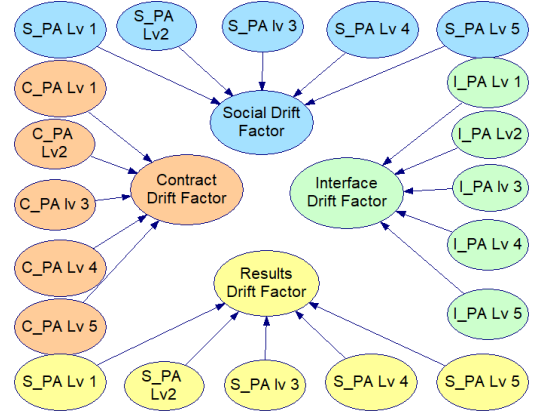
S_PA Lv 1

S_PA Lv2

S_PA lv 3

S_PA Lv 4

S_PA Lv 5

Social Drift Factor

C_PA Lv 1

C_PA Lv2

C_PA lv 3

C_PA Lv 4

C_PA Lv 5

Contract Drift Factor

I_PA Lv 1

I_PA Lv2

I_PA lv 3

I_PA Lv 4

I_PA Lv 5

Interface Drift Factor

Results Drift Factor

S_PA Lv 1

S_PA Lv2

S_PA lv 3

S_PA Lv 4

S_PA Lv 5